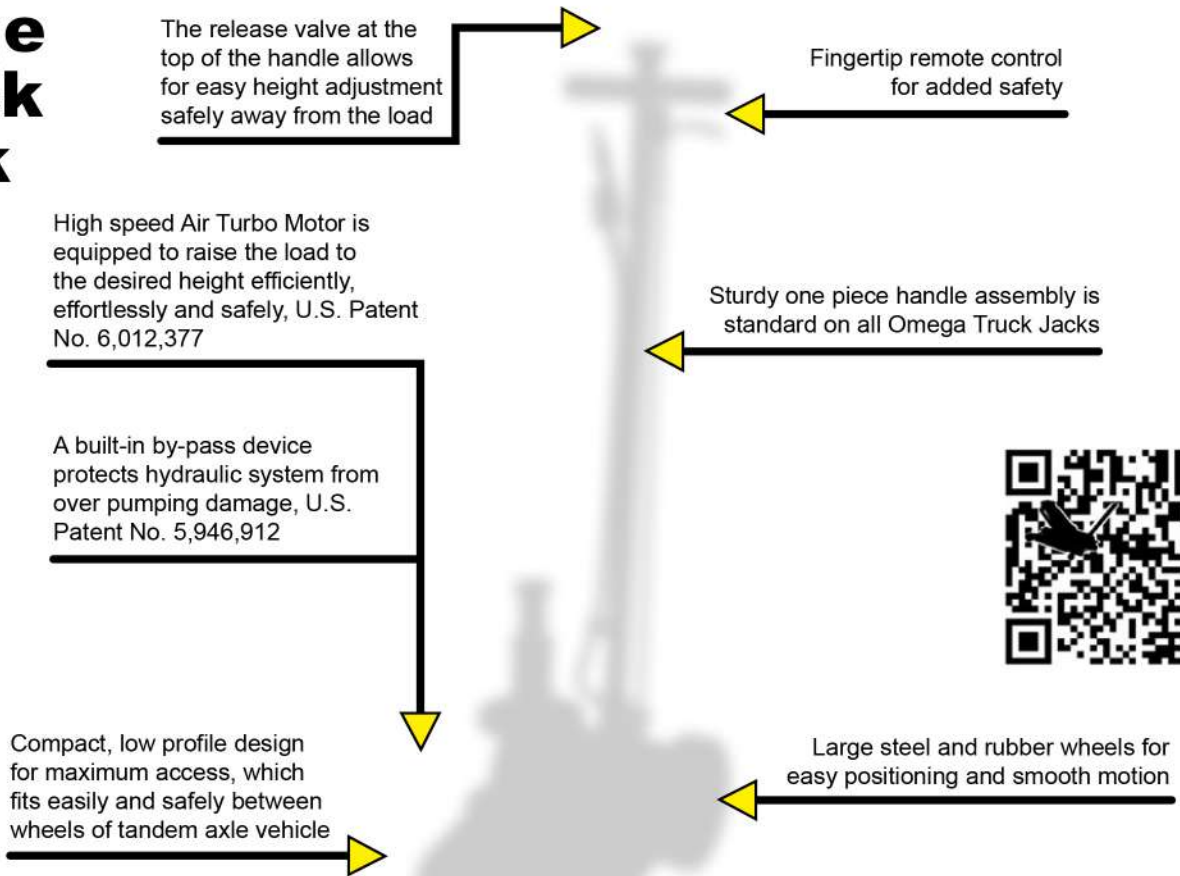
e
k
k

The release valve at the top of the handle allows for easy height adjustment safely away from the load

Fingertip remote control for added safety

High speed Air Turbo Motor is equipped to raise the load to the desired height efficiently, effortlessly and safely, U.S. Patent No. 6,012,377

Sturdy one piece handle assembly is standard on all Omega Truck Jacks

A built-in by-pass device protects hydraulic system from over pumping damage, U.S. Patent No. 5,946,912

Compact, low profile design for maximum access, which fits easily and safely between wheels of tandem axle vehicle

Large steel and rubber wheels for easy positioning and smooth motion